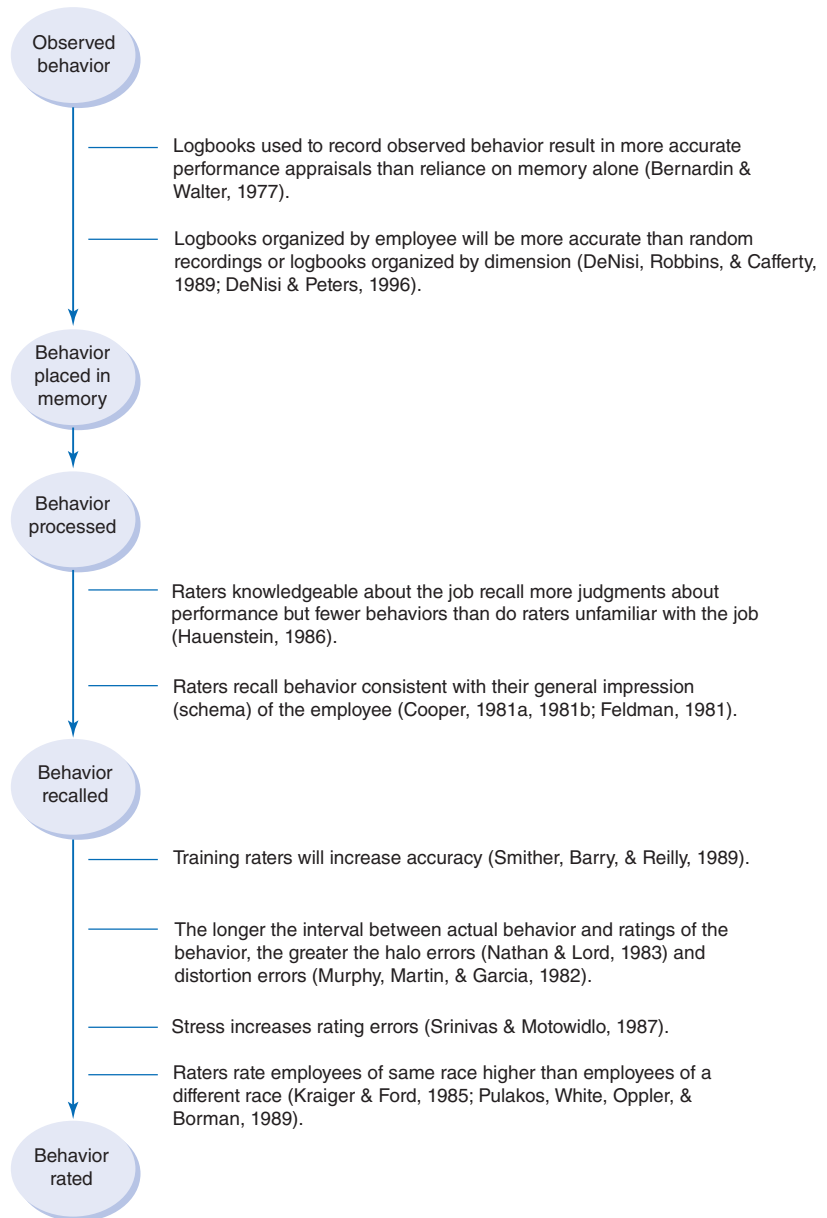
Observed behavior

Logbooks used to record observed behavior result in more accurate performance appraisals than reliance on memory alone (Bernardin & Walter, 1977).

Logbooks organized by employee will be more accurate than random recordings or logbooks organized by dimension (DeNisi, Robbins, & Cafferty, 1989; DeNisi & Peters, 1996).

Behavior placed in memory

Behavior processed

Raters knowledgeable about the job recall more judgments about performance but fewer behaviors than do raters unfamiliar with the job (Hauenstein, 1986).

Raters recall behavior consistent with their general impression (schema) of the employee (Cooper, 1981a, 1981b; Feldman, 1981).

Behavior recalled

Training raters will increase accuracy (Smither, Barry, & Reilly, 1989).

The longer the interval between actual behavior and ratings of the behavior, the greater the halo errors (Nathan & Lord, 1983) and distortion errors (Murphy, Martin, & Garcia, 1982).

Stress increases rating errors (Srinivas & Motowidlo, 1987).

Raters rate employees of same race higher than employees of a different race (Kraiger & Ford, 1985; Pulakos, White, Oppler, & Borman, 1989).

Behavior rated